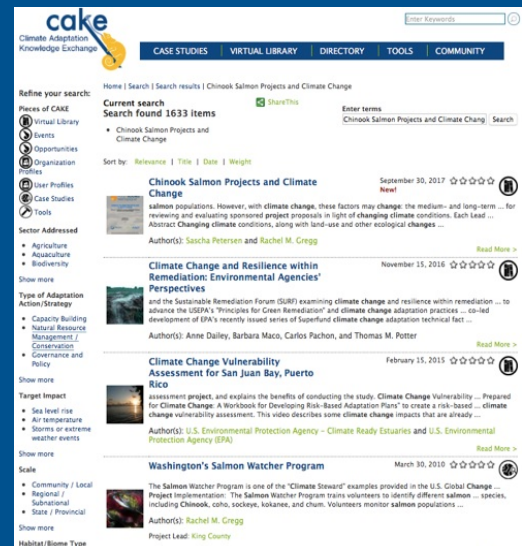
cake
Climate Adaptation Knowledge Exchange

Enter Keywords

CASE STUDIES | VIRTUAL LIBRARY | DIRECTORY | TOOLS | COMMUNITY

Home | Search | Search results | Chinook Salmon Projects and Climate Change

Refine your search:

Pieces of CAKE
Virtual Library
Events
Opportunities
Organization Profiles
User Profiles
Case Studies
Tools

Sector Addressed
• Agriculture
• Aquaculture
• Biodiversity
Show more

Type of Adaptation Action/Strategy
• Capacity Building
• Natural Resource Management / Conservation
• Governance and Policy
Show more

Target Impact
• Sea level rise
• Air temperature
• Storms or extreme weather events
Show more

Scale
• Community / Local
• Regional / Subnational
• State / Provincial
Show more

Habitat/Biome Type

Current search
Search found 1633 items

ShareThis

• Chinook Salmon Projects and Climate Change

Enter terms
Chinook Salmon Projects and Climate Chang Search

Sort by: Relevance | Title | Date | Weight

Chinook Salmon Projects and Climate Change
September 30, 2017
New!
salmon populations. However, with climate change, these factors may change: the medium- and long-term ... for reviewing and evaluating sponsored project proposals in light of changing climate conditions. Each Lead ... Abstract Changing climate conditions, along with land-use and other ecological changes ...
Author(s): Sascha Petersen and Rachel M. Gregg
Read More >

Climate Change and Resilience within Remediation: Environmental Agencies' Perspectives
November 15, 2016
and the Sustainable Remediation Forum (SURF) examining climate change and resilience within remediation ... to advance the USEPA's "Principles for Green Remediation" and climate change adaptation practices ... co-led development of EPA's recently issued series of Superfund climate change adaptation technical fact ...
Author(s): Anne Dailey, Barbara Maco, Carlos Pachon, and Thomas M. Potter
Read More >

Climate Change Vulnerability Assessment for San Juan Bay, Puerto Rico
February 15, 2015
assessment project, and explains the benefits of conducting the study. Climate Change Vulnerability ... Prepared for Climate Change: A Workbook for Developing Risk-Based Adaptation Plans" to create a risk-based ... climate change vulnerability assessment. This video describes some climate change impacts that are already ...
Author(s): U.S. Environmental Protection Agency - Climate Ready Estuaries and U.S. Environmental Protection Agency (EPA)
Read More >

Washington's Salmon Watcher Program
March 30, 2010
The Salmon Watcher Program is one of the "Climate Steward" examples provided in the U.S. Global Change ... Project Implementation: The Salmon Watcher Program trains volunteers to identify different salmon ... species, including Chinook, coho, sockeye, kokanee, and chum. Volunteers monitor salmon populations ...
Author(s): Rachel M. Gregg
Project Lead: King County